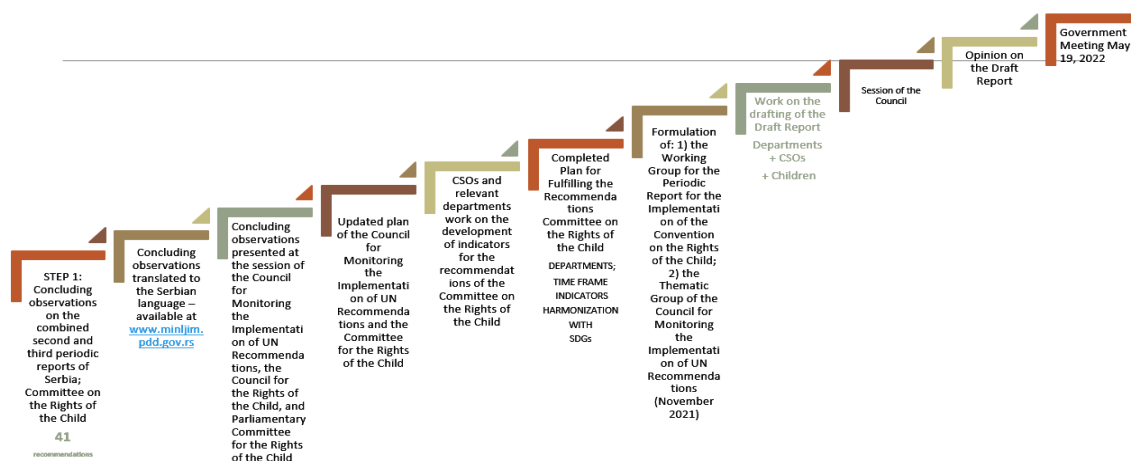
STEP 1: Concluding observations on the combined second and third periodic reports of Serbia; Committee on the Rights of the Child

41

recommendations

Concluding observations translated to the Serbian language – available at www.minljmpdd.gov.rs

Concluding observations presented at the session of the Council for Monitoring the Implementation of UN Recommendations, the Council for the Rights of the Child, and Parliamentary Committee for the Rights of the Child

Updated plan of the Council for Monitoring the Implementation of UN Recommendations and the Committee for the Rights of the Child

CSOs and relevant departments work on the development of indicators for the recommendations of the Committee on the Rights of the Child

Completed Plan for Fulfilling the Recommendations Committee on the Rights of the Child

DEPARTMENTS; TIME FRAME INDICATORS HARMONIZATION WITH SDGs

Formulation of: 1) the Working Group for the Periodic Report for the Implementation of the Convention on the Rights of the Child; 2) the Thematic Group of the Council for Monitoring the Implementation of UN Recommendations (November 2021)

Work on the drafting of the Draft Report

Departments + CSOs + Children

Session of the Council

Opinion on the Draft Report

Government Meeting May 19, 2022